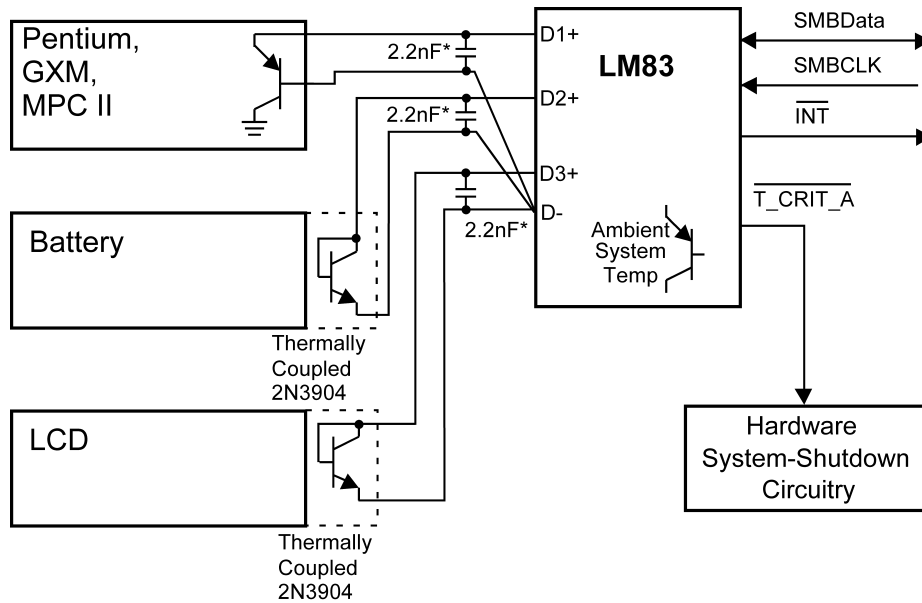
Pentium,
GXM,
MPC II

2.2nF*

2.2nF*

2.2nF*

D1+

D2+

D3+

D-

LM83

Ambient System Temp

SMBData

SMBCLK

$\overline{INT}$

$\overline{T\_CRIT\_A}$

Battery

Thermally Coupled 2N3904

LCD

Thermally Coupled 2N3904

Hardware System-Shutdown Circuitry